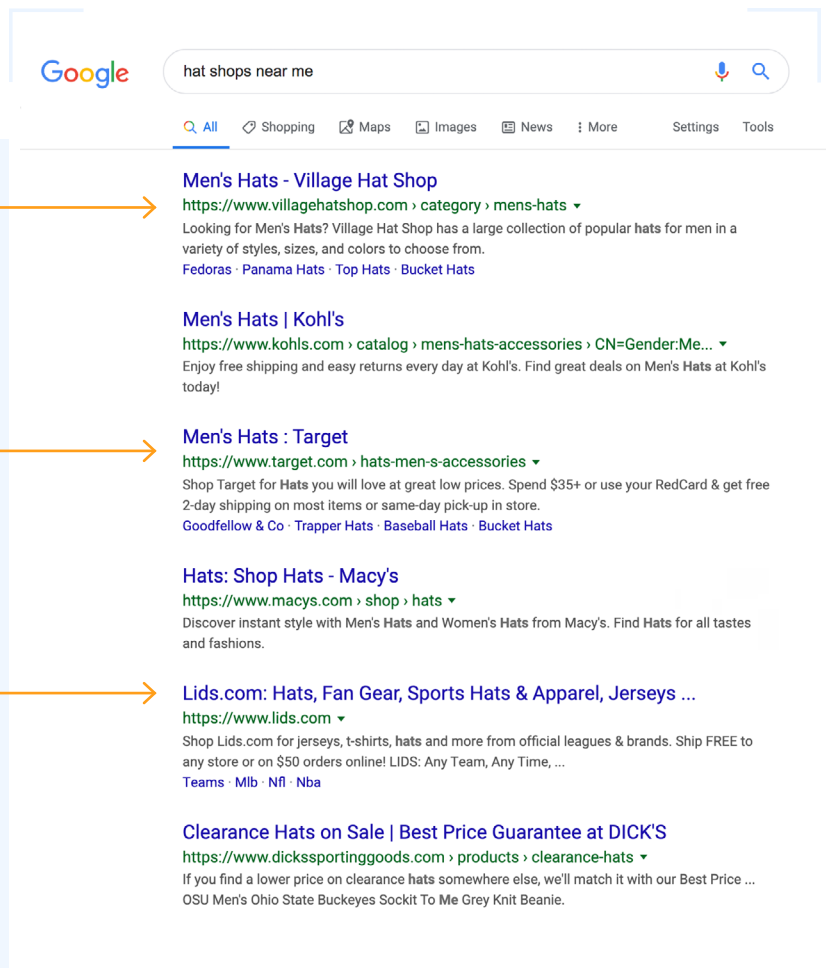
Google

hat shops near me

All  Shopping  Maps  Images  News  More  Settings  Tools

Men's Hats - Village Hat Shop
https://www.villagehatshop.com › category › mens-hats
Looking for Men's Hats? Village Hat Shop has a large collection of popular hats for men in a variety of styles, sizes, and colors to choose from.
Fedoras · Panama Hats · Top Hats · Bucket Hats

Men's Hats | Kohl's
https://www.kohls.com › catalog › mens-hats-accessories › CN=Gender:Me...
Enjoy free shipping and easy returns every day at Kohl's. Find great deals on Men's Hats at Kohl's today!

Men's Hats : Target
https://www.target.com › hats-men-s-accessories
Shop Target for Hats you will love at great low prices. Spend $35+ or use your RedCard & get free 2-day shipping on most items or same-day pick-up in store.
Goodfellow & Co · Trapper Hats · Baseball Hats · Bucket Hats

Hats: Shop Hats - Macy's
https://www.macys.com › shop › hats
Discover instant style with Men's Hats and Women's Hats from Macy's. Find Hats for all tastes and fashions.

Lids.com: Hats, Fan Gear, Sports Hats & Apparel, Jerseys ...
https://www.lids.com
Shop Lids.com for jerseys, t-shirts, hats and more from official leagues & brands. Ship FREE to any store or on $50 orders online! LIDS: Any Team, Any Time, ...
Teams · Mlb · Nfl · Nba

Clearance Hats on Sale | Best Price Guarantee at DICK'S
https://www.dickssportinggoods.com › products › clearance-hats
If you find a lower price on clearance hats somewhere else, we'll match it with our Best Price ... OSU Men's Ohio State Buckeyes Sockit To Me Grey Knit Beanie.